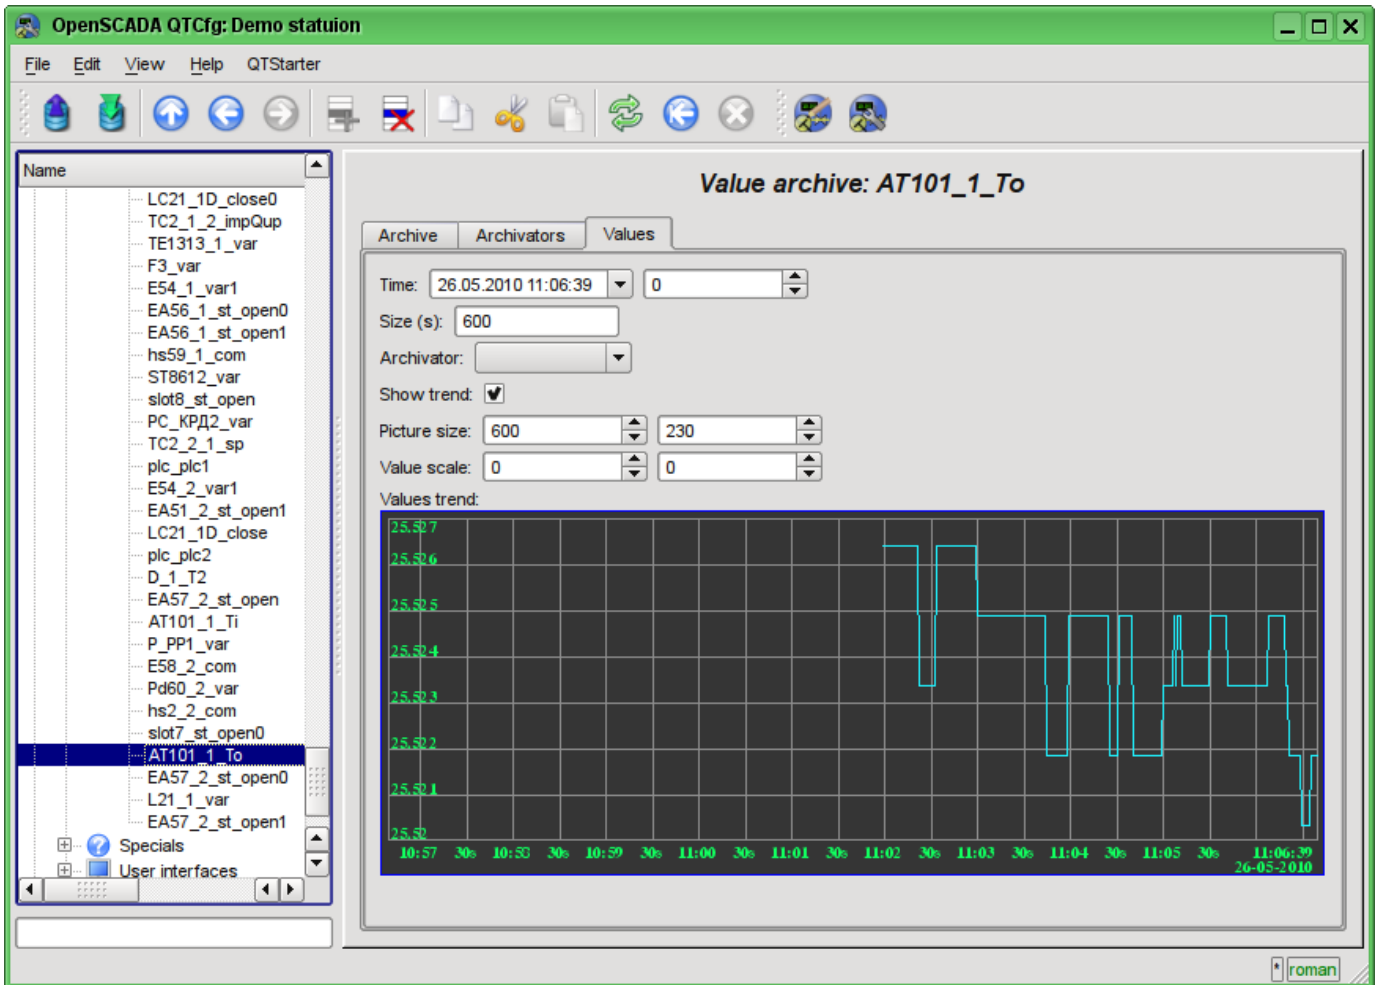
OpenSCADA QTCfg: Demo statuion

File Edit View Help QTStarter

Name
LC21_1D_close0
TC2_1_2_impQup
TE1313_1_var
F3_var
E54_1_var1
EA56_1_st_open0
EA56_1_st_open1
hs59_1_com
ST8612_var
slot8_st_open
PC_КРД2_var
TC2_2_1_sp
plc_plc1
E54_2_var1
EA51_2_st_open1
LC21_1D_close
plc_plc2
D_1_T2
EA57_2_st_open
AT101_1_Ti
P_PP1_var
E58_2_com
Pd60_2_var
hs2_2_com
slot7_st_open0
AT101_1_To
EA57_2_st_open0
L21_1_var
EA57_2_st_open1
Specials
User interfaces

Value archive: AT101_1_To

Archive Archivators Values

Time: 26.05.2010 11:06:39 0
Size (s): 600
Archivator:
Show trend:
Picture size: 600 230
Value scale: 0 0
Values trend:

25.527
25.526
25.525
25.524
25.523
25.522
25.521
25.52

10:57 30s 10:58 30s 10:59 30s 11:00 30s 11:01 30s 11:02 30s 11:03 30s 11:04 30s 11:05 30s 11:06:39 26-05-2010

roman